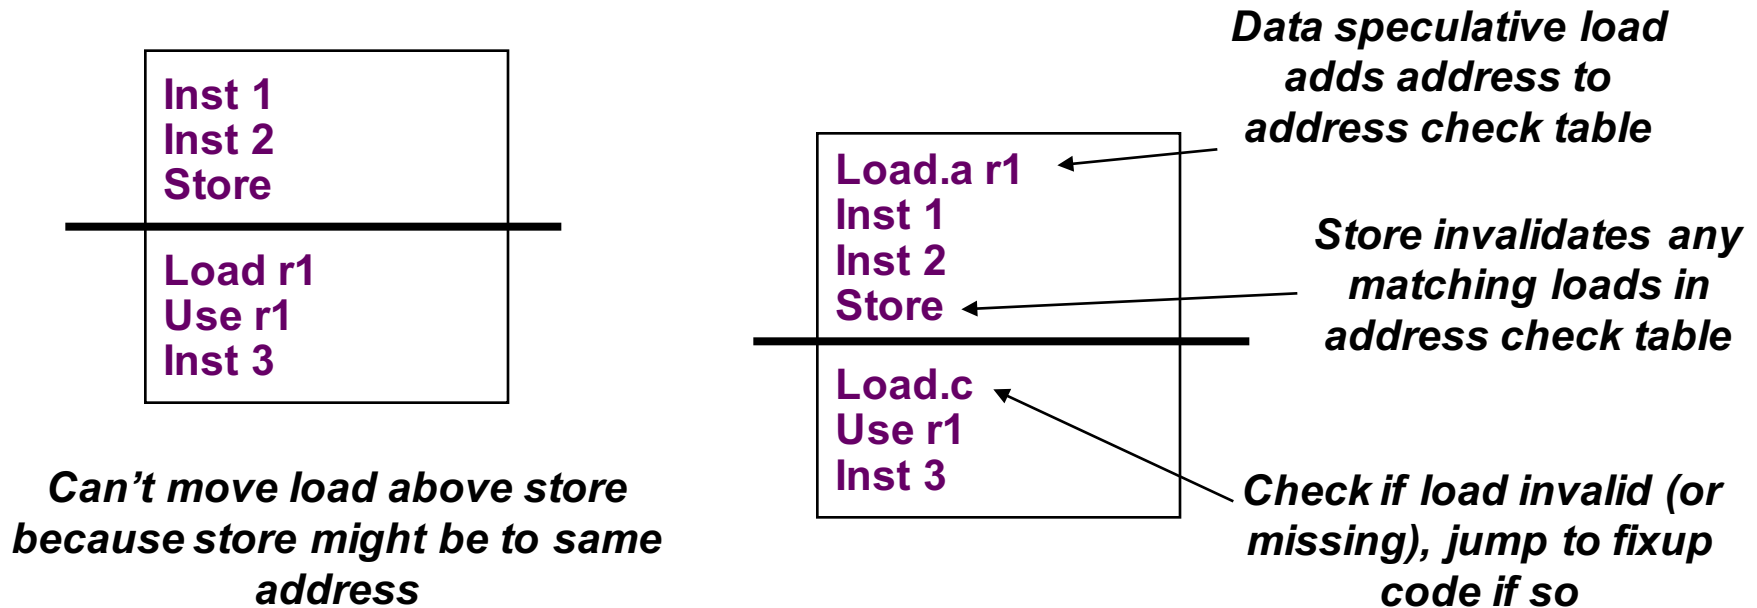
Inst 1
Inst 2
Store

Load r1
Use r1
Inst 3

Can’t move load above store because store might be to same address

Data speculative load adds address to address check table

Load.a r1
Inst 1
Inst 2
Store

Load.c
Use r1
Inst 3

Store invalidates any matching loads in address check table

Check if load invalid (or missing), jump to fixup code if so